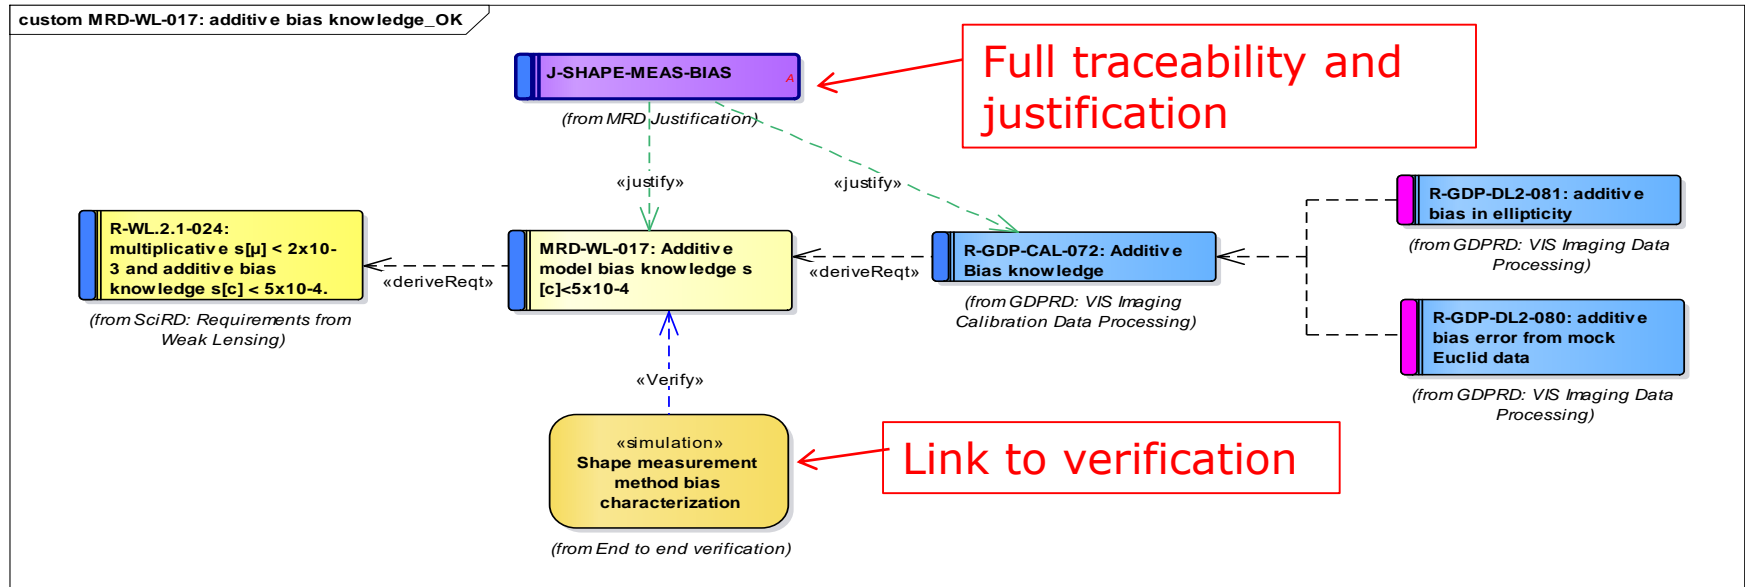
custom MRD-WL-017: additive bias knowledge_OK

J-SHAPE-MEAS-BIAS

A

(from MRD Justification)

Full traceability and justification

«justify»

«justify»

R-WL.2.1-024: multiplicative s[μ] < 2x10-3 and additive bias knowledge s[c] < 5x10-4.

(from SciRD: Requirements from Weak Lensing)

«deriveReqt»

MRD-WL-017: Additive model bias knowledge s [c]<5x10-4

«deriveReqt»

R-GDP-CAL-072: Additive Bias knowledge

(from GDPRD: VIS Imaging Calibration Data Processing)

R-GDP-DL2-081: additive bias in ellipticity

(from GDPRD: VIS Imaging Data Processing)

R-GDP-DL2-080: additive bias error from mock Euclid data

(from GDPRD: VIS Imaging Data Processing)

«Verify»

«simulation»
Shape measurement method bias characterization

(from End to end verification)

Link to verification